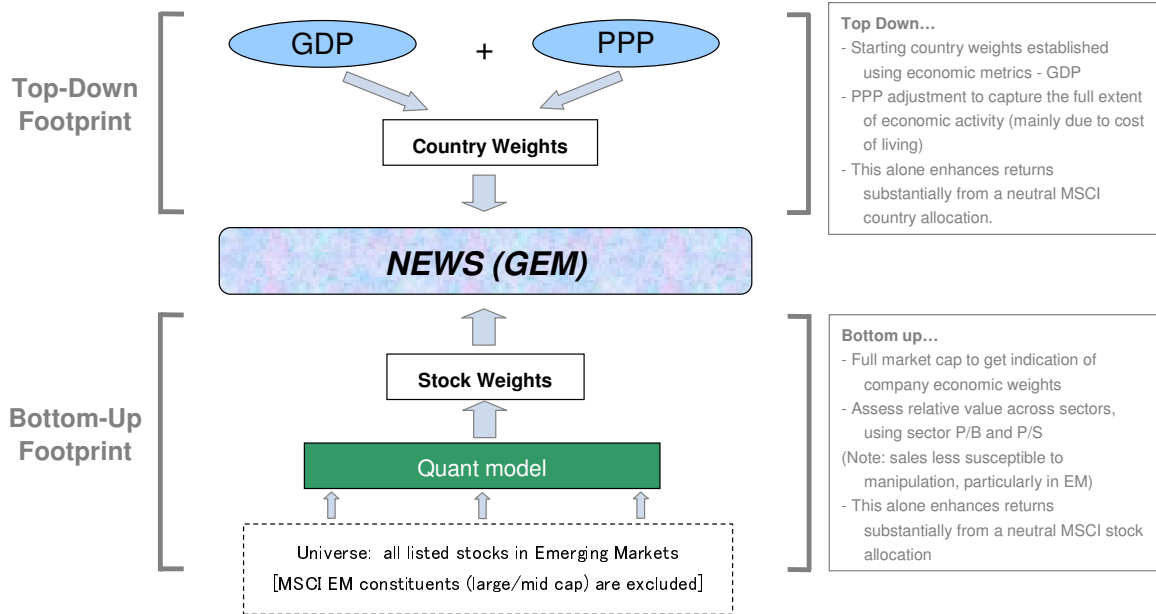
Top-Down Footprint

GDP + PPP

Country Weights

NEWS (GEM)

Stock Weights

Quant model

Universe: all listed stocks in Emerging Markets
[MSCI EM constituents (large/mid cap) are excluded]

Bottom-Up Footprint

Top Down…
- Starting country weights established using economic metrics - GDP
- PPP adjustment to capture the full extent of economic activity (mainly due to cost of living)
- This alone enhances returns substantially from a neutral MSCI country allocation.

Bottom up…
- Full market cap to get indication of company economic weights
- Assess relative value across sectors, using sector P/B and P/S
(Note: sales less susceptible to manipulation, particularly in EM)
- This alone enhances returns substantially from a neutral MSCI stock allocation